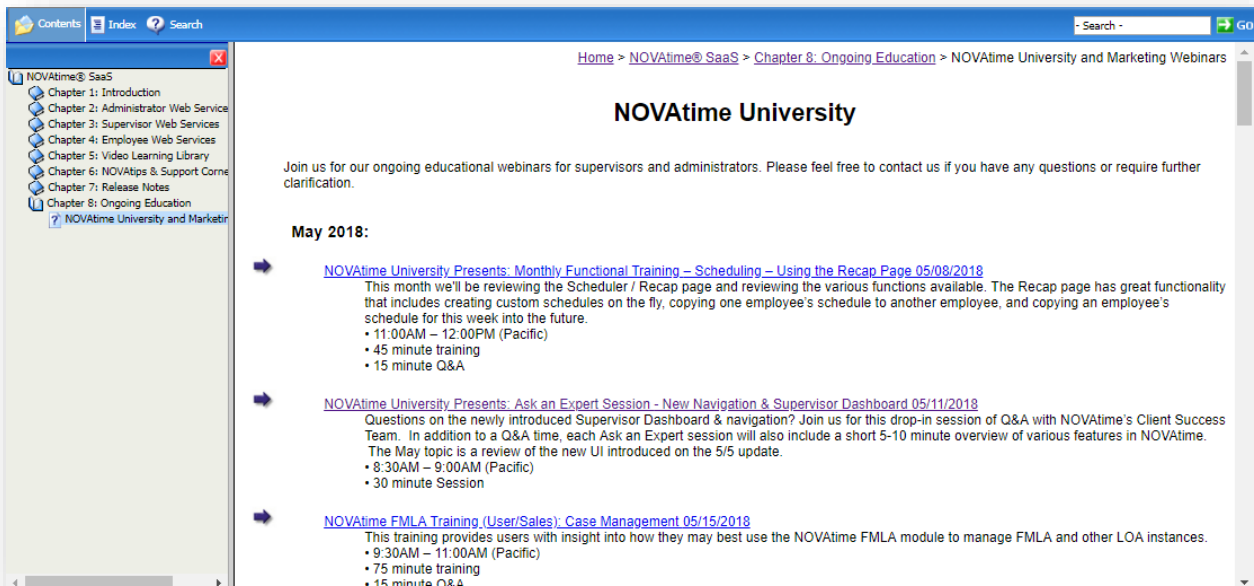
Contents Index Search

- Search - Go

NOVAtime® SaaS
Chapter 1: Introduction
Chapter 2: Administrator Web Service
Chapter 3: Supervisor Web Services
Chapter 4: Employee Web Services
Chapter 5: Video Learning Library
Chapter 6: NOVAtips & Support Corne
Chapter 7: Release Notes
Chapter 8: Ongoing Education
NOVAtime University and Marketin

Home > NOVAtime® SaaS > Chapter 8: Ongoing Education > NOVAtime University and Marketing Webinars

NOVAtime University

Join us for our ongoing educational webinars for supervisors and administrators. Please feel free to contact us if you have any questions or require further clarification.

May 2018:

NOVAtime University Presents: Monthly Functional Training – Scheduling – Using the Recap Page 05/08/2018
This month we'll be reviewing the Scheduler / Recap page and reviewing the various functions available. The Recap page has great functionality that includes creating custom schedules on the fly, copying one employee's schedule to another employee, and copying an employee's schedule for this week into the future.
• 11:00AM – 12:00PM (Pacific)
• 45 minute training
• 15 minute Q&A

NOVAtime University Presents: Ask an Expert Session - New Navigation & Supervisor Dashboard 05/11/2018
Questions on the newly introduced Supervisor Dashboard & navigation? Join us for this drop-in session of Q&A with NOVAtime's Client Success Team. In addition to a Q&A time, each Ask an Expert session will also include a short 5-10 minute overview of various features in NOVAtime. The May topic is a review of the new UI introduced on the 5/5 update.
• 8:30AM – 9:00AM (Pacific)
• 30 minute Session

NOVAtime FMLA Training (User/Sales): Case Management 05/15/2018
This training provides users with insight into how they may best use the NOVAtime FMLA module to manage FMLA and other LOA instances.
• 9:30AM – 11:00AM (Pacific)
• 75 minute training
• 15 minute Q&A